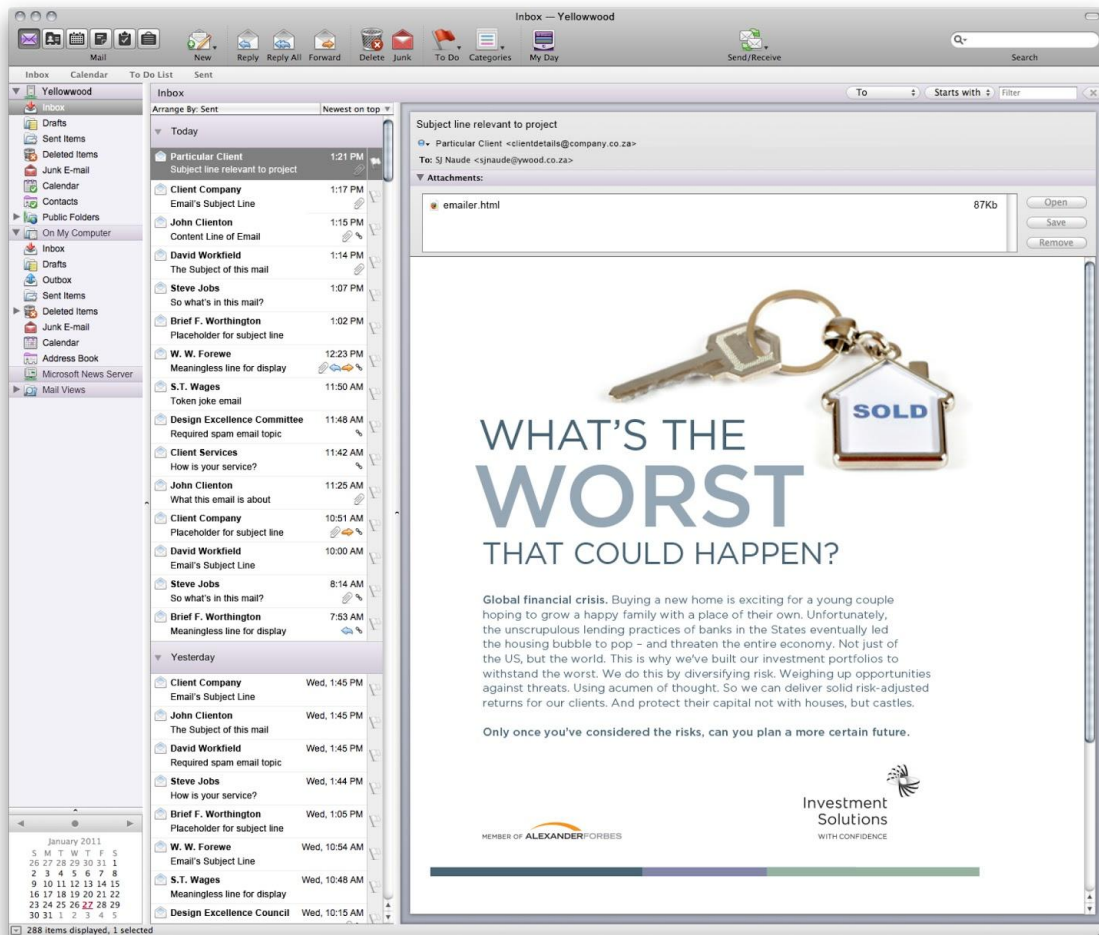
Inbox — Yellowwood

Mail New Reply Reply All Forward Delete Junk To Do Categories My Day Send/Receive Search

Inbox Calendar To Do List Sent

Yellowwood
Inbox
Drafts
Sent Items
Deleted Items
Junk E-mail
Calendar
Contacts
Public Folders
On My Computer
Inbox
Drafts
Outbox
Sent Items
Deleted Items
Junk E-mail
Calendar
Address Book
Microsoft News Server
Mail Views

January 2011
S M T W T F S
26 27 28 29 30 31 1
2 3 4 5 6 7 8
9 10 11 12 13 14 15
16 17 18 19 20 21 22
23 24 25 26 27 28 29
30 31 1 2 3 4 5

288 items displayed, 1 selected

Inbox
Arrange By: Sent Newest on top
Today
Particular Client 1:21 PM
Subject line relevant to project
Client Company 1:17 PM
Email's Subject Line
John Clienton 1:15 PM
Content Line of Email
David Workfield 1:14 PM
The Subject of this mail
Steve Jobs 1:07 PM
So what's in this mail?
Brief F. Worthington 1:02 PM
Placeholder for subject line
W. W. Forewe 12:23 PM
Meaningless line for display
S.T. Wages 11:50 AM
Token joke email
Design Excellence Committee 11:48 AM
Required spam email topic
Client Services 11:42 AM
How is your service?
John Clienton 11:25 AM
What this email is about
Client Company 10:51 AM
Placeholder for subject line
David Workfield 10:00 AM
Email's Subject Line
Steve Jobs 8:14 AM
So what's in this mail?
Brief F. Worthington 7:53 AM
Meaningless line for display
Yesterday
Client Company Wed, 1:45 PM
Email's Subject Line
John Clienton Wed, 1:45 PM
The Subject of this mail
David Workfield Wed, 1:45 PM
Required spam email topic
Steve Jobs Wed, 1:44 PM
How is your service?
Brief F. Worthington Wed, 1:05 PM
Placeholder for subject line
W. W. Forewe Wed, 10:54 AM
Email's Subject Line
S.T. Wages Wed, 10:48 AM
Meaningless line for display
Design Excellence Council Wed, 10:15 AM

To Starts with Filter

Subject line relevant to project
Particular Client <clientdetails@company.co.za>
To: SJ Naude <sjnaude@ywood.co.za>
Attachments:
emailer.html 87Kb
Open
Save
Remove

SOLD

WHAT'S THE
WORST
THAT COULD HAPPEN?

Global financial crisis. Buying a new home is exciting for a young couple hoping to grow a happy family with a place of their own. Unfortunately, the unscrupulous lending practices of banks in the States eventually led the housing bubble to pop – and threaten the entire economy. Not just of the US, but the world. This is why we've built our investment portfolios to withstand the worst. We do this by diversifying risk. Weighing up opportunities against threats. Using acumen of thought. So we can deliver solid risk-adjusted returns for our clients. And protect their capital not with houses, but castles.

Only once you've considered the risks, can you plan a more certain future.

MEMBER OF ALEXANDERFORBES

Investment Solutions
WITH CONFIDENCE